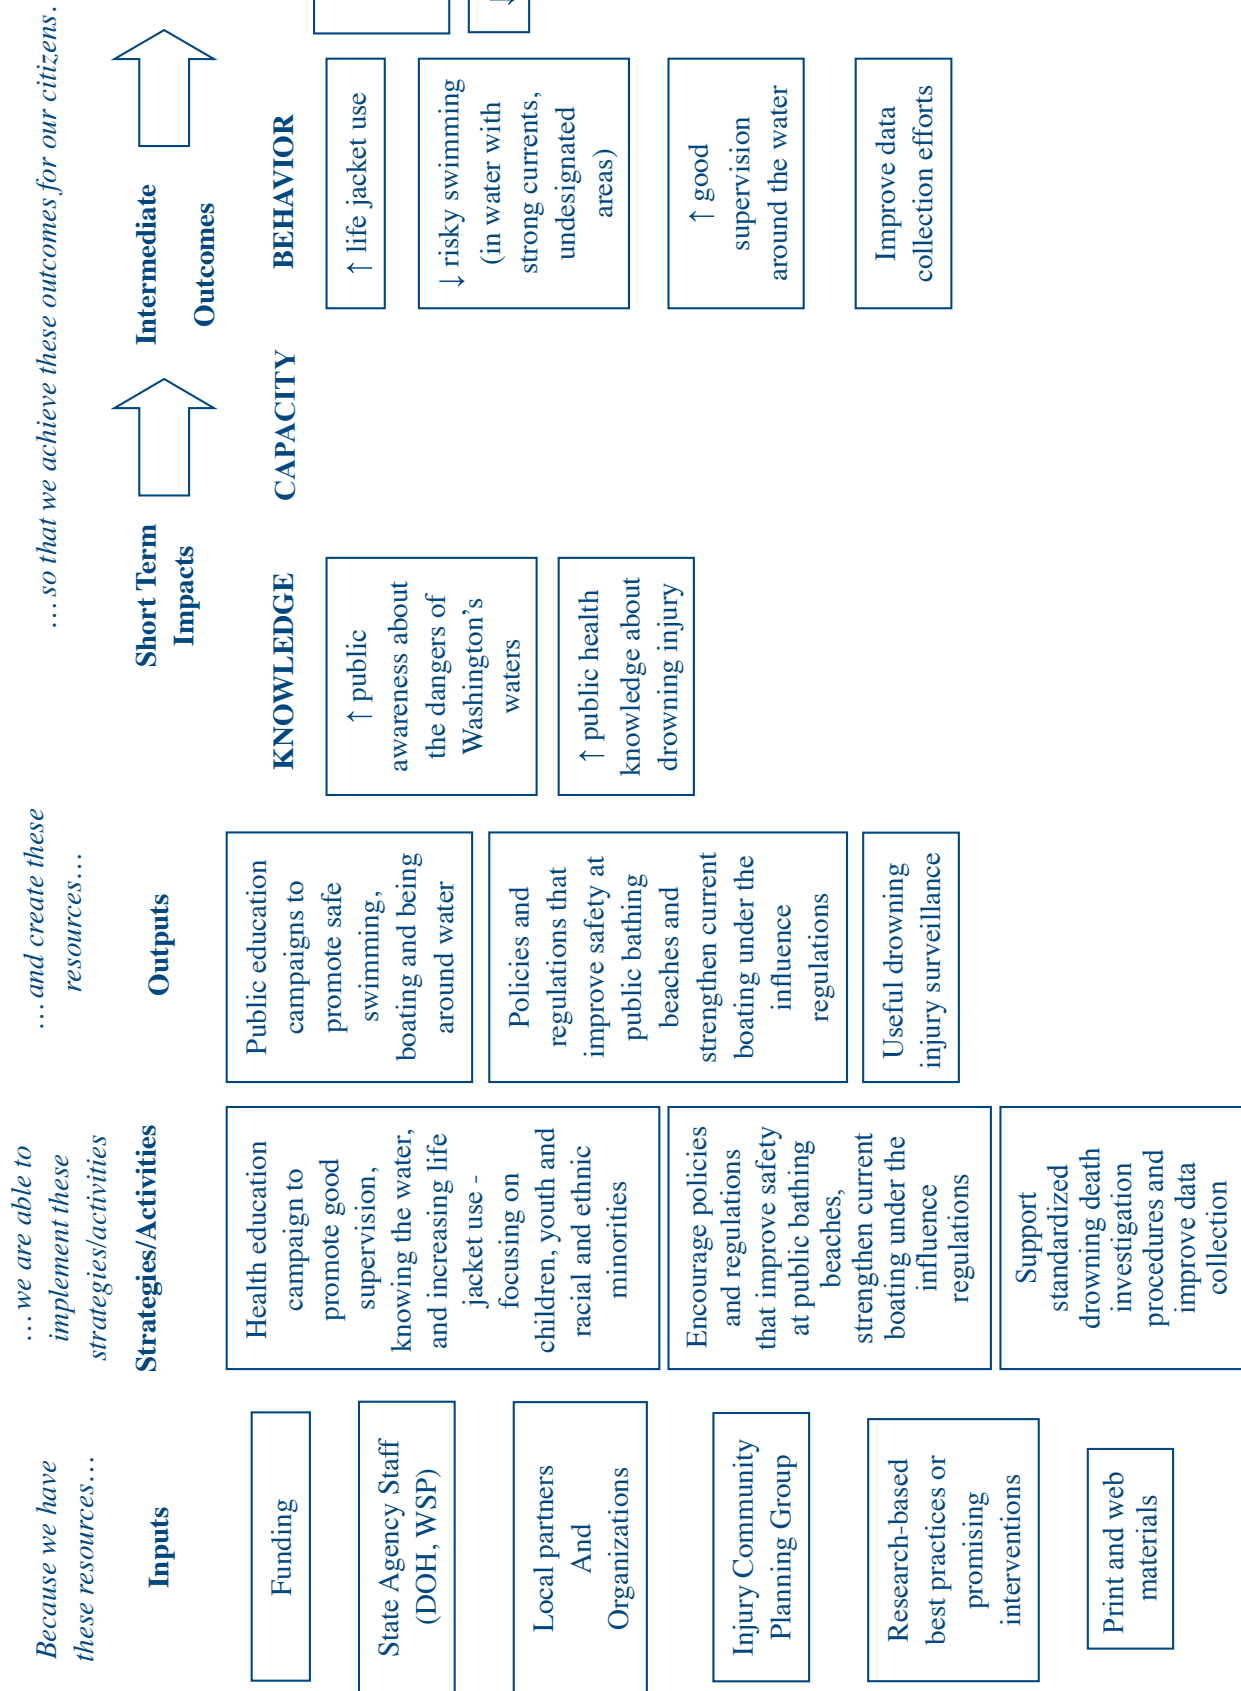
Because we have these resources…

Inputs

Funding

State Agency Staff (DOH, WSP)

Local partners And Organizations

Injury Community Planning Group

Research-based best practices or promising interventions

Print and web materials

…we are able to implement these strategies/activities

Strategies/Activities

Health education campaign to promote good supervision, knowing the water, and increasing life jacket use - focusing on children, youth and racial and ethnic minorities

Encourage policies and regulations that improve safety at public bathing beaches, strengthen current boating under the influence regulations

Support standardized drowning death investigation procedures and improve data collection

…and create these resources…

Outputs

Public education campaigns to promote safe swimming, boating and being around water

Policies and regulations that improve safety at public bathing beaches and strengthen current boating under the influence regulations

Useful drowning injury surveillance

…so that we achieve these outcomes for our citizens.

Short Term Impacts

Intermediate Outcomes

KNOWLEDGE

CAPACITY

BEHAVIOR

↑ public awareness about the dangers of Washington's waters

↑ public health knowledge about drowning injury

↑ life jacket use

↓ risky swimming (in water with strong currents, undesignated areas)

↑ good supervision around the water

Improve data collection efforts